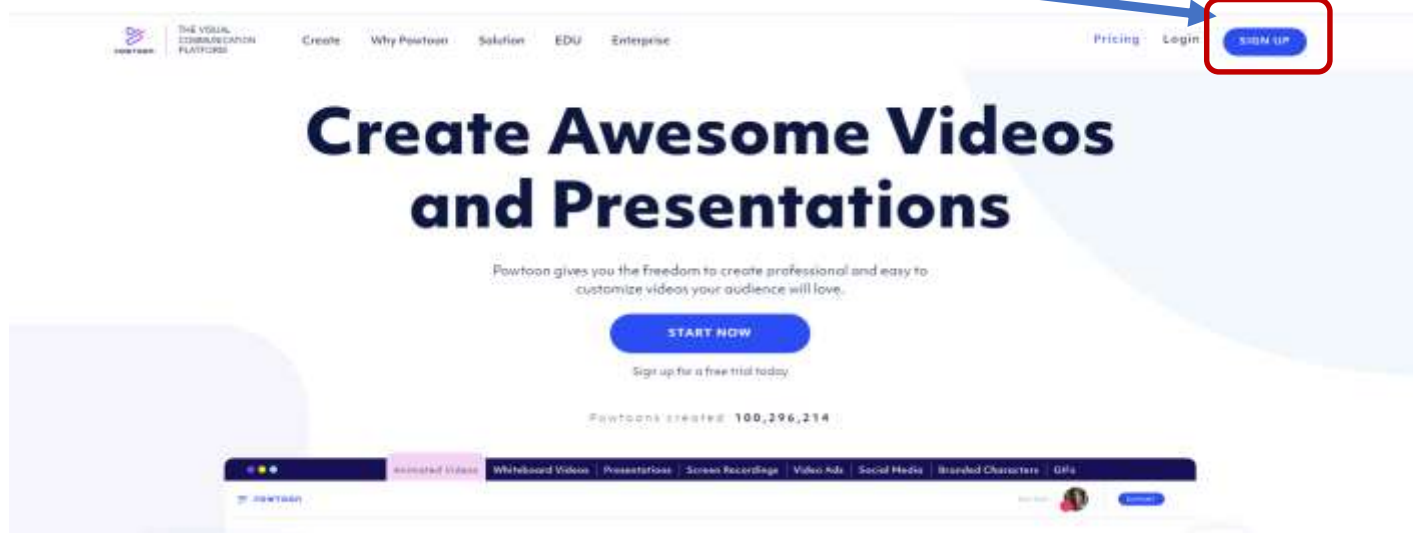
POWTOON THE VISUAL COMMUNICATION PLATFORM

Create Why Powtoon Solution EDU Enterprise

Pricing Login SIGN UP

Create Awesome Videos and Presentations

Powtoon gives you the freedom to create professional and easy to customize videos your audience will love.

START NOW

Sign up for a free trial today

Powtoons created: 100,296,214

Animated Videos | Whiteboard Videos | Presentations | Screen Recordings | Video Ads | Social Media | Branded Characters | GIFs

POWTOON

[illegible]

EXPORT